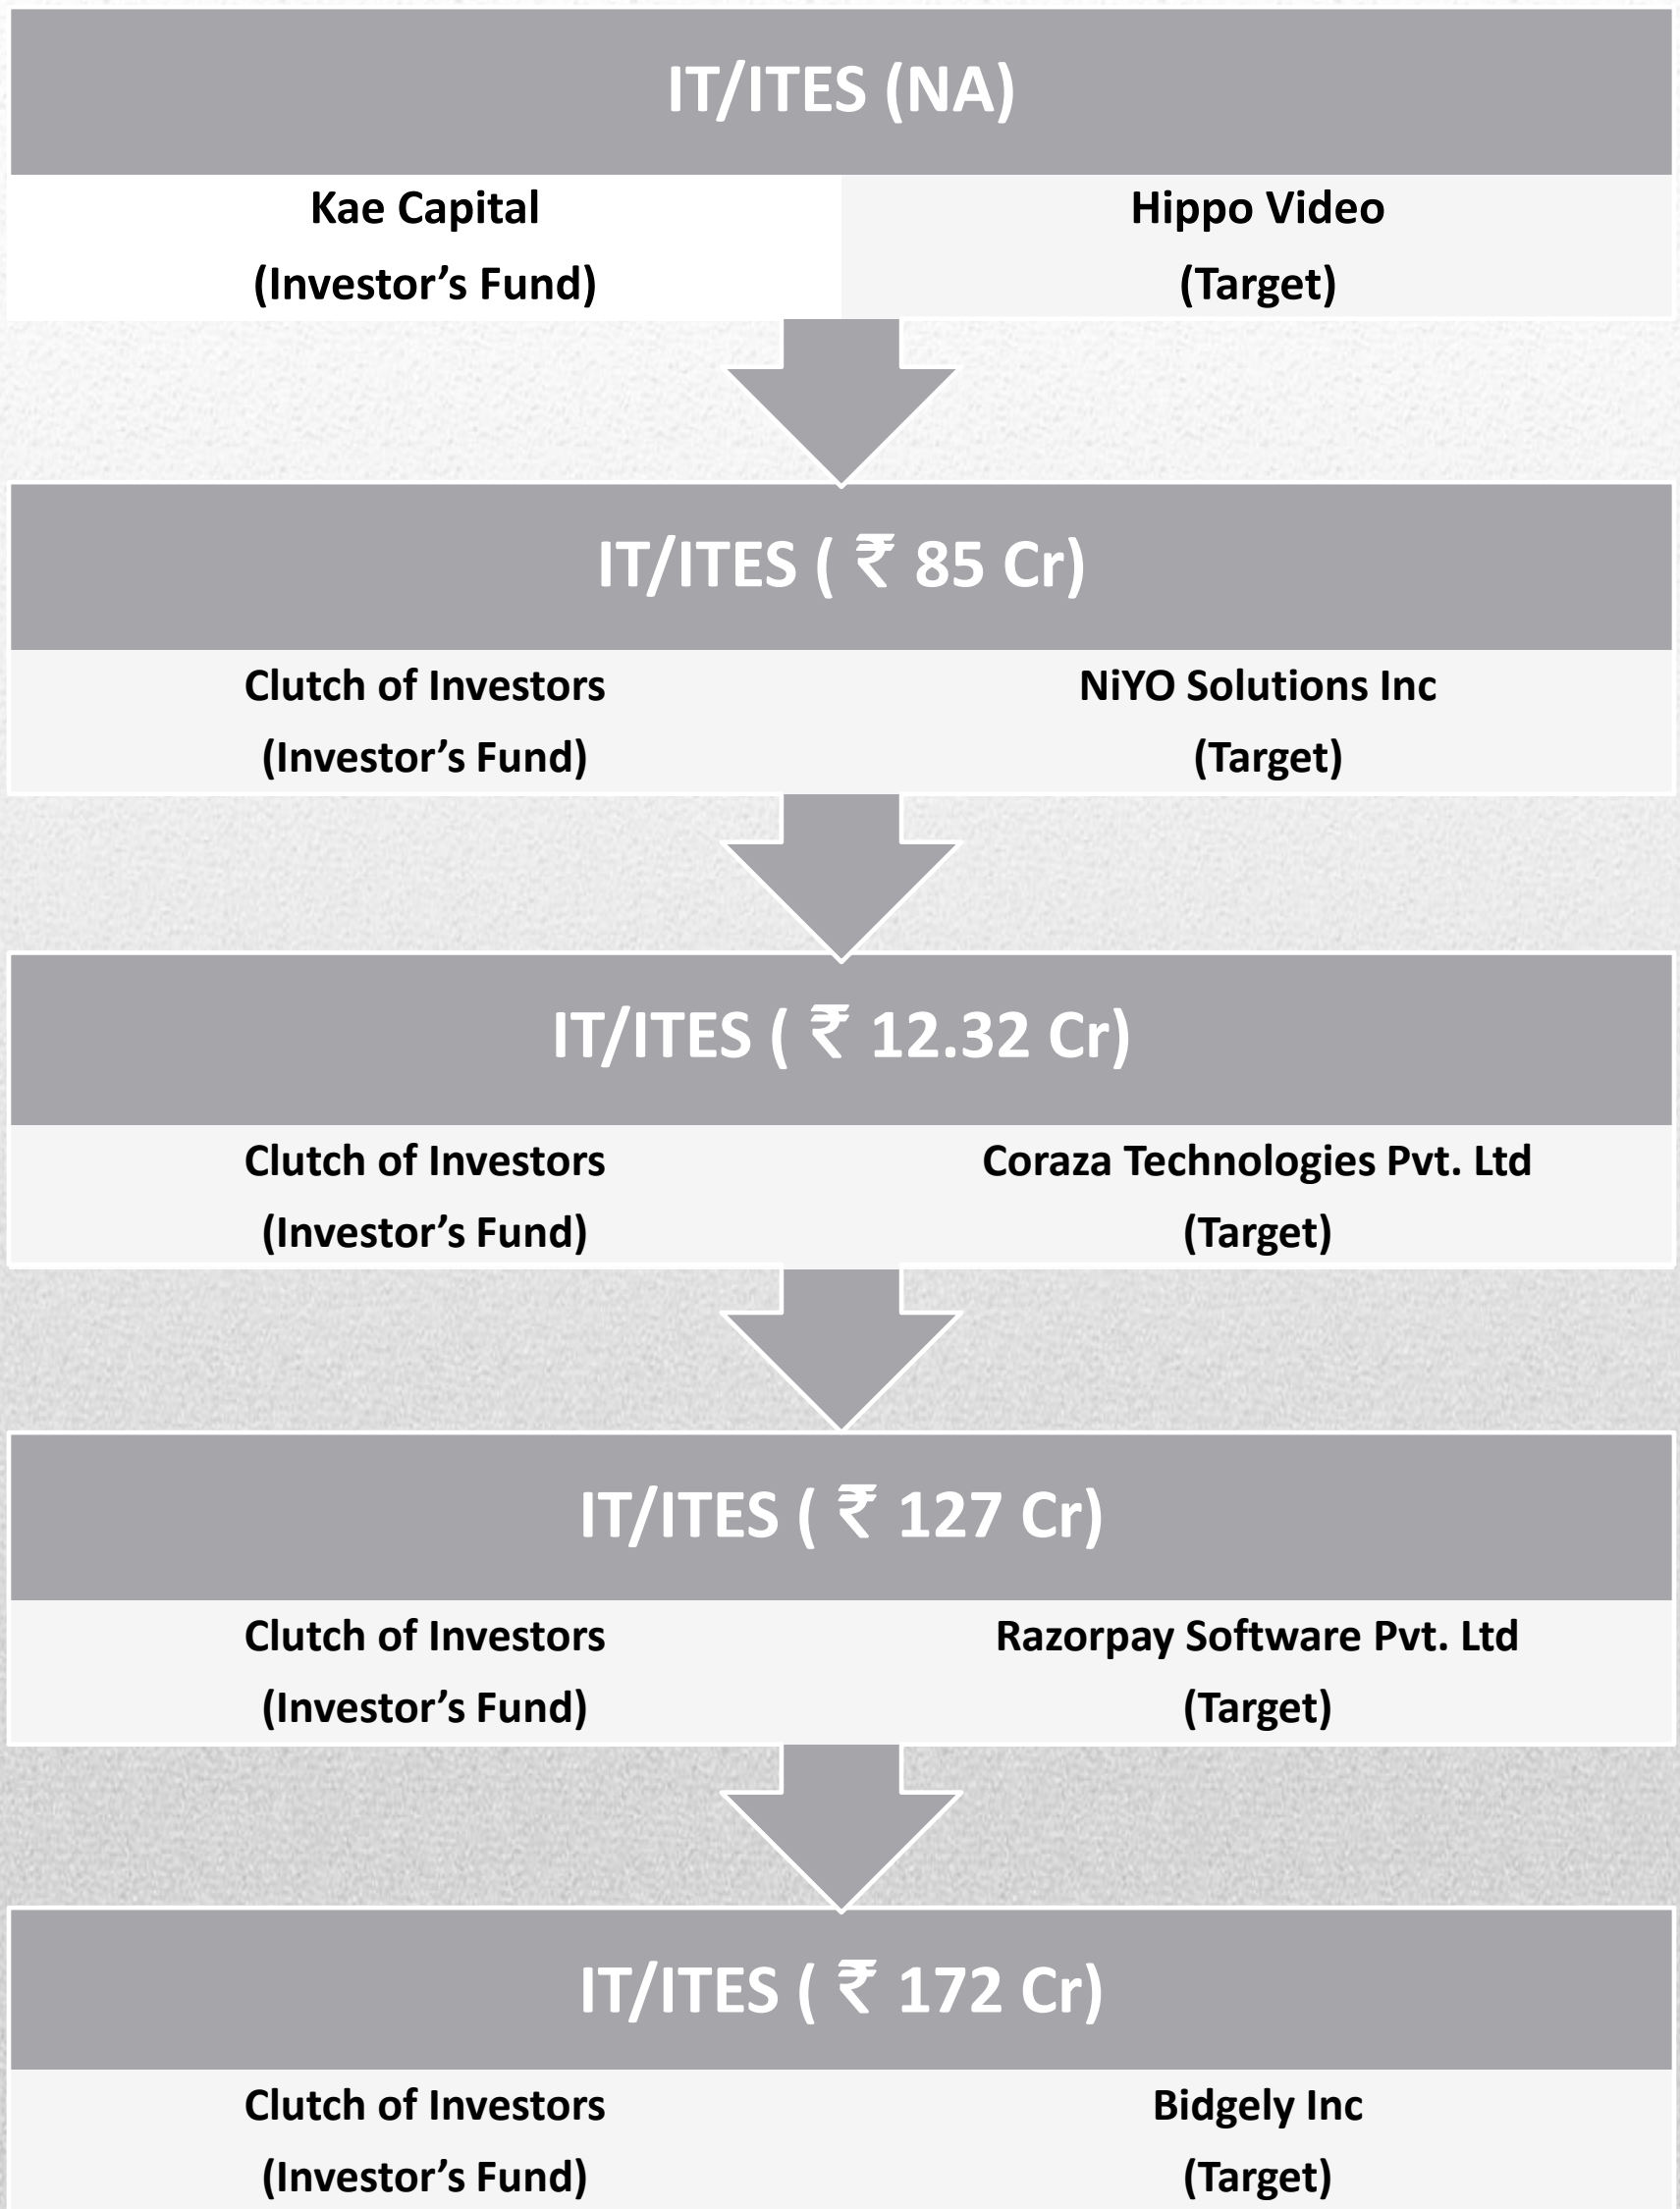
IT/ITES (NA)

Kae Capital
(Investor’s Fund)

Hippo Video
(Target)

IT/ITES ( ₹ 85 Cr)

Clutch of Investors
(Investor’s Fund)

NiYO Solutions Inc
(Target)

IT/ITES ( ₹ 12.32 Cr)

Clutch of Investors
(Investor’s Fund)

Coraza Technologies Pvt. Ltd
(Target)

IT/ITES ( ₹ 127 Cr)

Clutch of Investors
(Investor’s Fund)

Razorpay Software Pvt. Ltd
(Target)

IT/ITES ( ₹ 172 Cr)

Clutch of Investors
(Investor’s Fund)

Bidgely Inc
(Target)